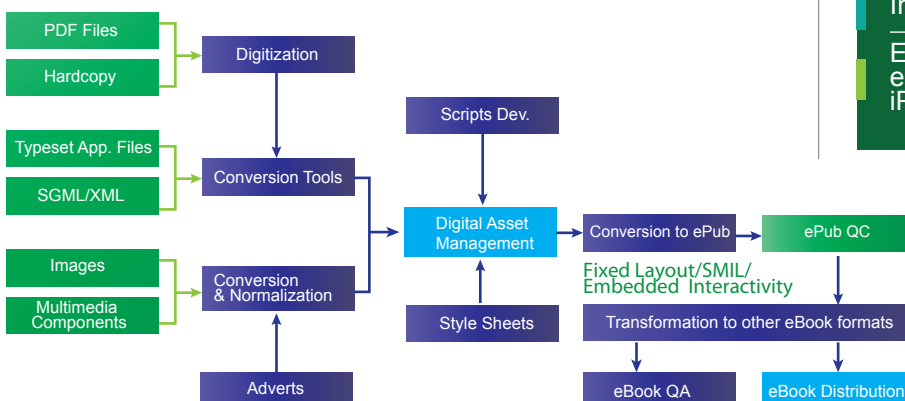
PDF Files

Hardcopy

Digitization

Typeset App. Files

SGML/XML

Conversion Tools

Images

Multimedia Components

Conversion & Normalization

Adverts

Scripts Dev.

Digital Asset Management

Style Sheets

Conversion to ePub

ePub QC

Fixed Layout/SMIL/ Embedded Interactivity

Transformation to other eBook formats

eBook QA

eBook Distribution

In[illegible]

E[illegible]
e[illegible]
iP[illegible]